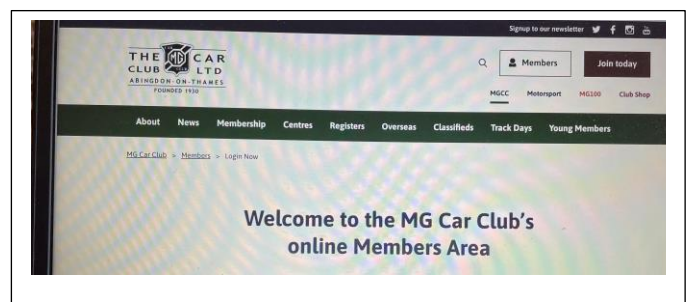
Signup to our newsletter

THE MG CAR CLUB LTD
ABINGDON-ON-THAMES
FOUNDED 1930

Members

Join today

MGCC Motorsport MG100 Club Shop

About News Membership Centres Registers Overseas Classifieds Track Days Young Members

MG Car Club > Members > Login Now

Welcome to the MG Car Club's online Members Area